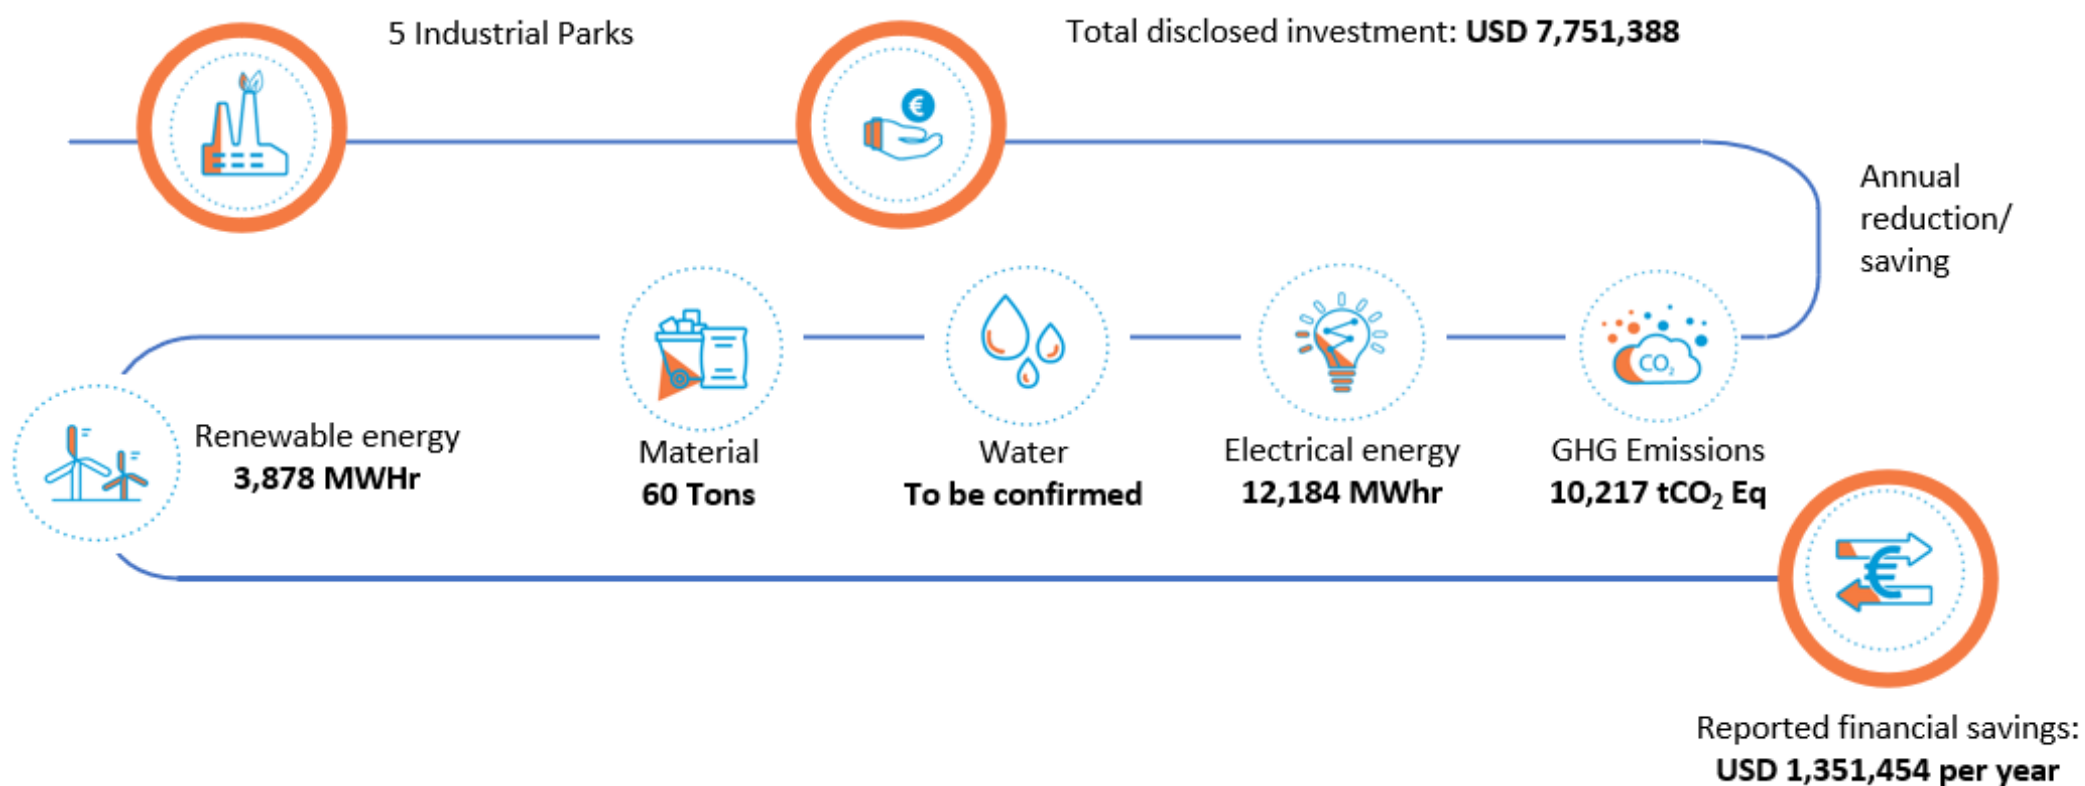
5 Industrial Parks

Total disclosed investment: **USD 7,751,388**

Annual reduction/ saving

€

$CO_2$

Renewable energy
**3,878 MWHr**

Material
**60 Tons**

Water
**To be confirmed**

Electrical energy
**12,184 MWhr**

GHG Emissions
**10,217 $tCO_2$ Eq**

Reported financial savings:
**USD 1,351,454 per year**